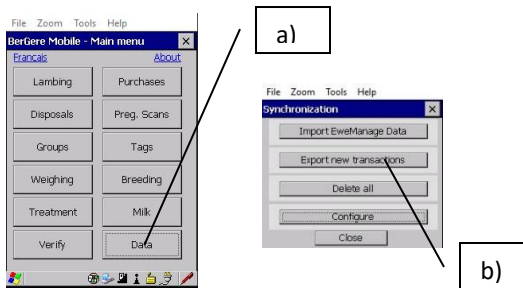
File Zoom Tools Help

BerGere Mobile - Main menu ×

Francais About

Lambing

Purchases

Disposals

Preg. Scans

Groups

Tags

Weighing

Breeding

Treatment

Milk

Verify

Data

a)

File Zoom Tools Help

Synchronization ×

Import EweManage Data

Export new transactions

Delete all

Configure

Close

b)